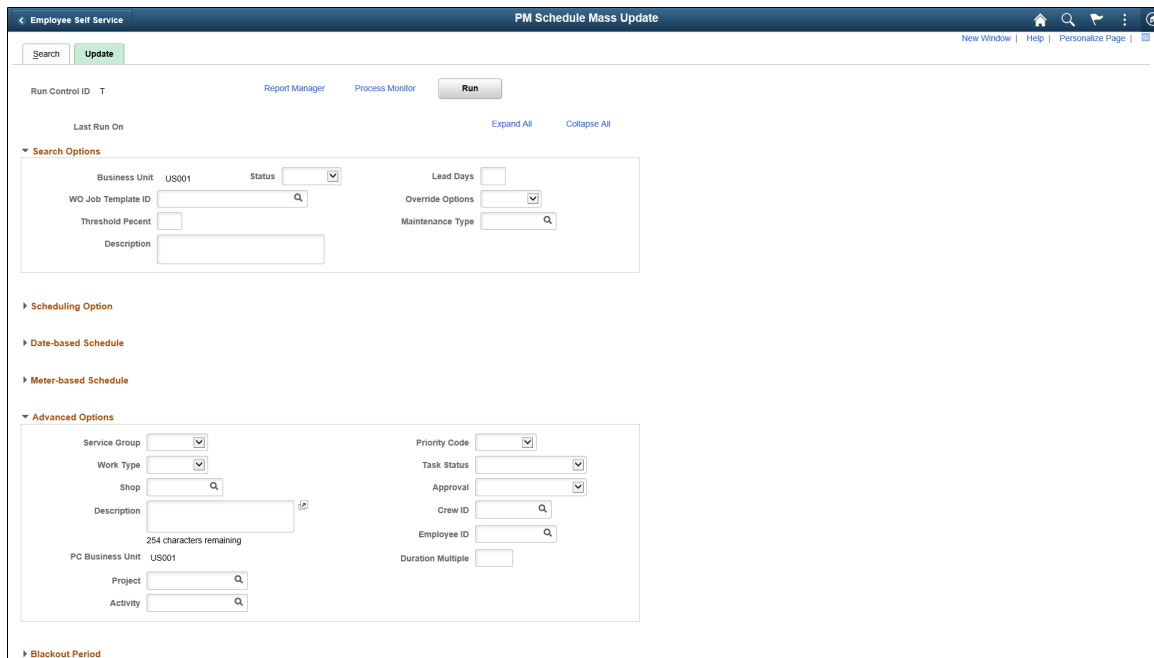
Employee Self Service

PM Schedule Mass Update

New Window | Help | Personalize Page |

Search Update

Run Control ID T

Report Manager Process Monitor Run

Last Run On

Expand All Collapse All

Search Options

Business Unit US001

Status

Lead Days

WO Job Template ID

Override Options

Threshold Pecent

Maintenance Type

Description

Scheduling Option

Date-based Schedule

Meter-based Schedule

Advanced Options

Service Group

Priority Code

Work Type

Task Status

Shop

Approval

Description

Crew ID

254 characters remaining

Employee ID

PC Business Unit US001

Duration Multiple

Project

Activity

Blackout Period